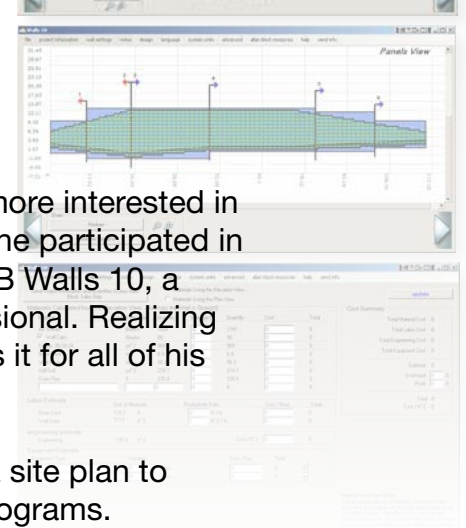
Walls 10
file project information wall settings refine design language metric units advanced after block resources help send info
Panels View
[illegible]ore interested in
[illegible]e participated in
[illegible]B Walls 10, a
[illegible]sional. Realizing
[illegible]s it for all of his
metric units advanced after block resources help send info
update
Cost Summary
Total Material Cost
Total Labor Cost
Total Engineering Cost
Total Equipment Cost
Subtotal
Overhead
Profit
Total
Cost / FT2
Labor Estimate
Engineering Estimate
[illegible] site plan to
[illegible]ograms.